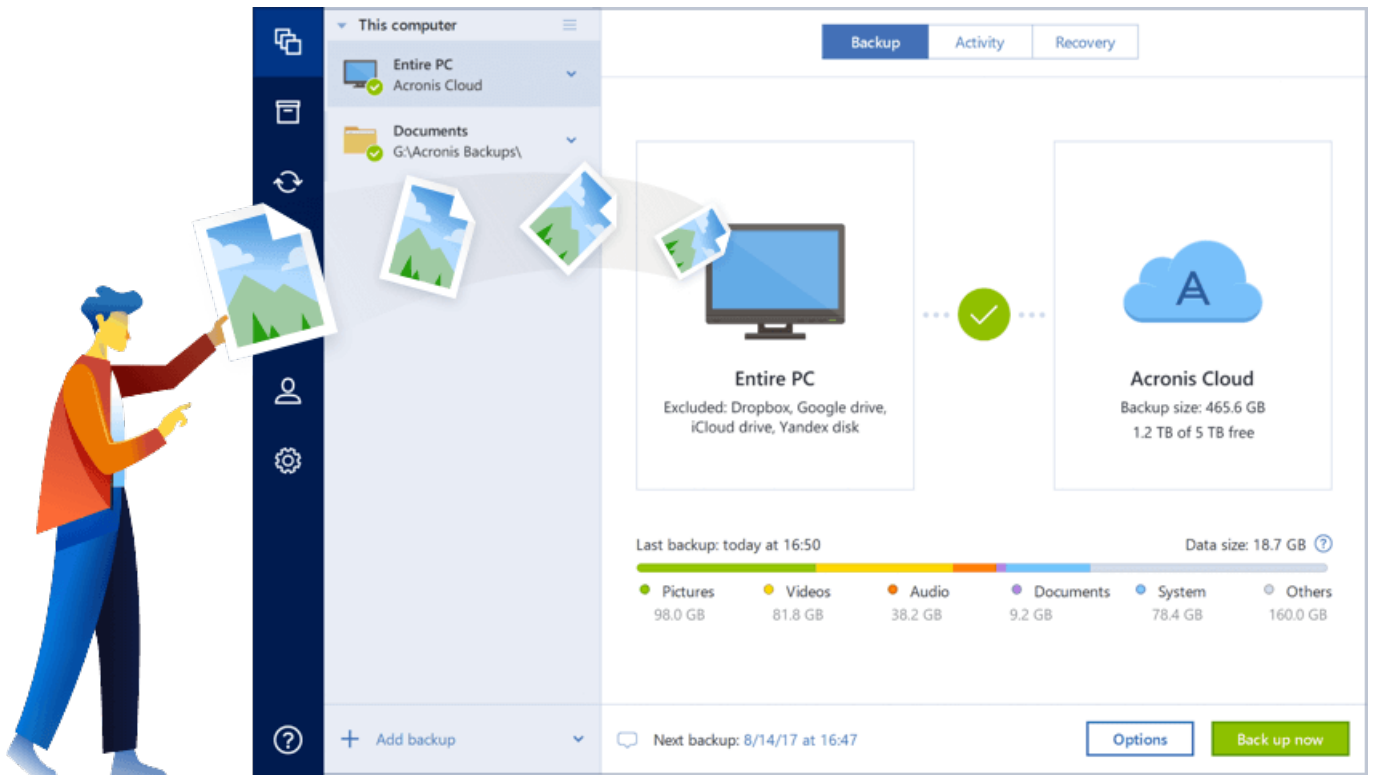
This computer

Entire PC
Acronis Cloud

Documents
G:\Acronis Backups\

Backup | Activity | Recovery

Entire PC
Excluded: Dropbox, Google drive, iCloud drive, Yandex disk

Acronis Cloud
Backup size: 465.6 GB
1.2 TB of 5 TB free

Last backup: today at 16:50
Data size: 18.7 GB

Pictures 98.0 GB
Videos 81.8 GB
Audio 38.2 GB
Documents 9.2 GB
System 78.4 GB
Others 160.0 GB

Add backup

Next backup: 8/14/17 at 16:47

Options
Back up now